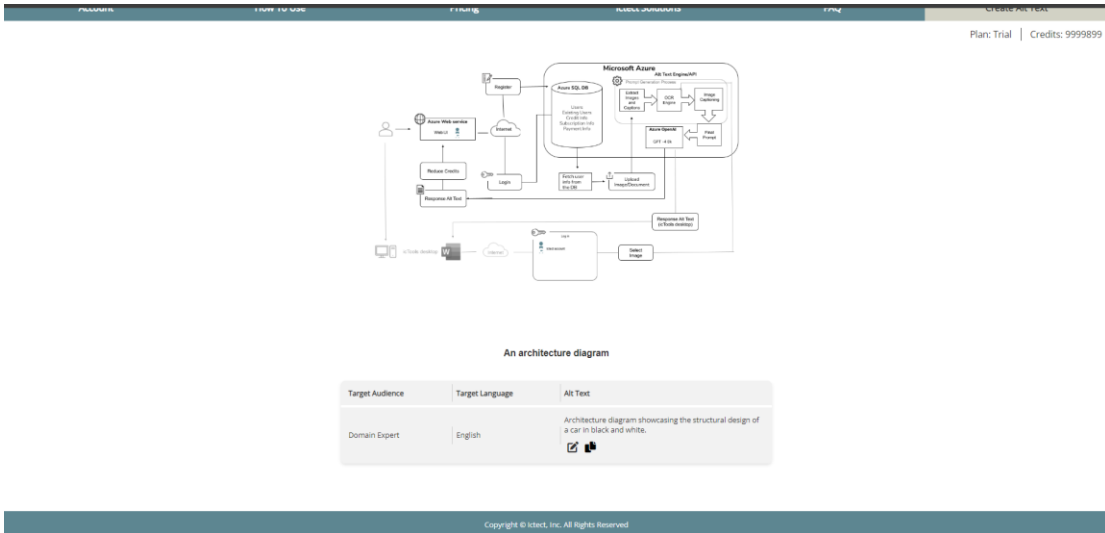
Account How To Use Pricing Ictect Solutions FAQ Create Alt Text

Plan: Trial | Credits: 9999899

Microsoft Azure
Alt Text Engine/API
Prompt Generation Process
Register
Azure SQL DB
Users
Deleting Users
Credit Info
Subscription Info
Payment Info
Extract Images and Captions
OCR Engine
Image Captioning
Azure Web service
Web UI
Internet
Azure OpenAI
GPT - 4 V
Final Prompt
Reduce Credits
Login
Fetch user info from the DB
Upload Image/Document
Response Alt Text
Response Alt Text (ictTools desktop)
ictTools desktop
Internet
Select Image

An architecture diagram

| Target Audience | Target Language | Alt Text |
|---|---|---|
| Domain Expert | English | Architecture diagram showcasing the structural design of a car in black and white. |

Copyright © Ictect, Inc. All Rights Reserved